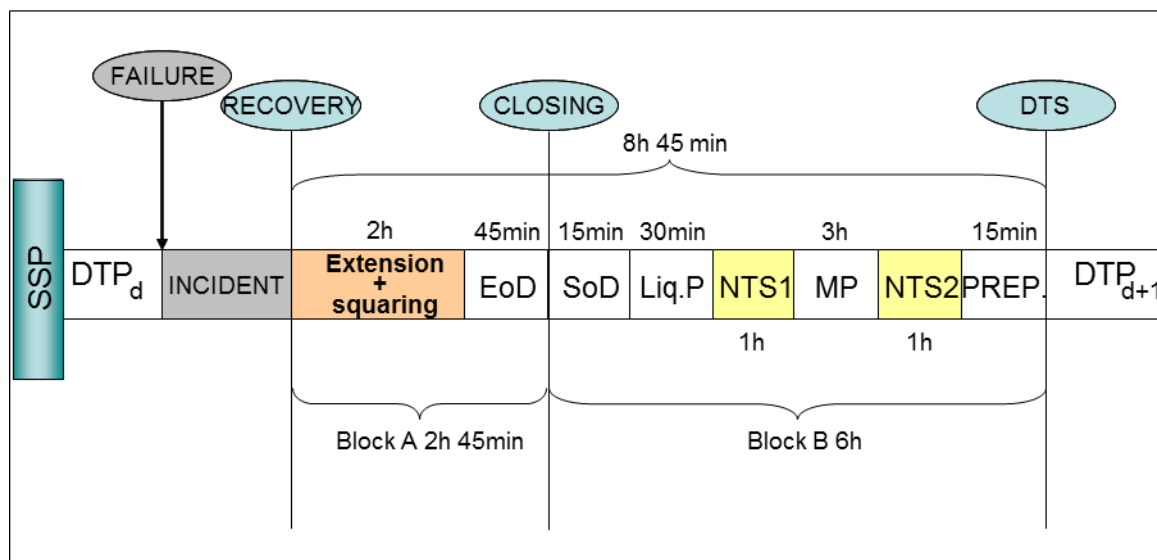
FAILURE

RECOVERY

CLOSING

DTS

8h 45 min

SSP

2h 45min 15min 30min 3h 15min

$DTP_d$ INCIDENT **Extension + squaring** EoD SoD Liq.P NTS1 MP NTS2 PREP. $DTP_{d+1}$

1h 1h

Block A 2h 45min

Block B 6h